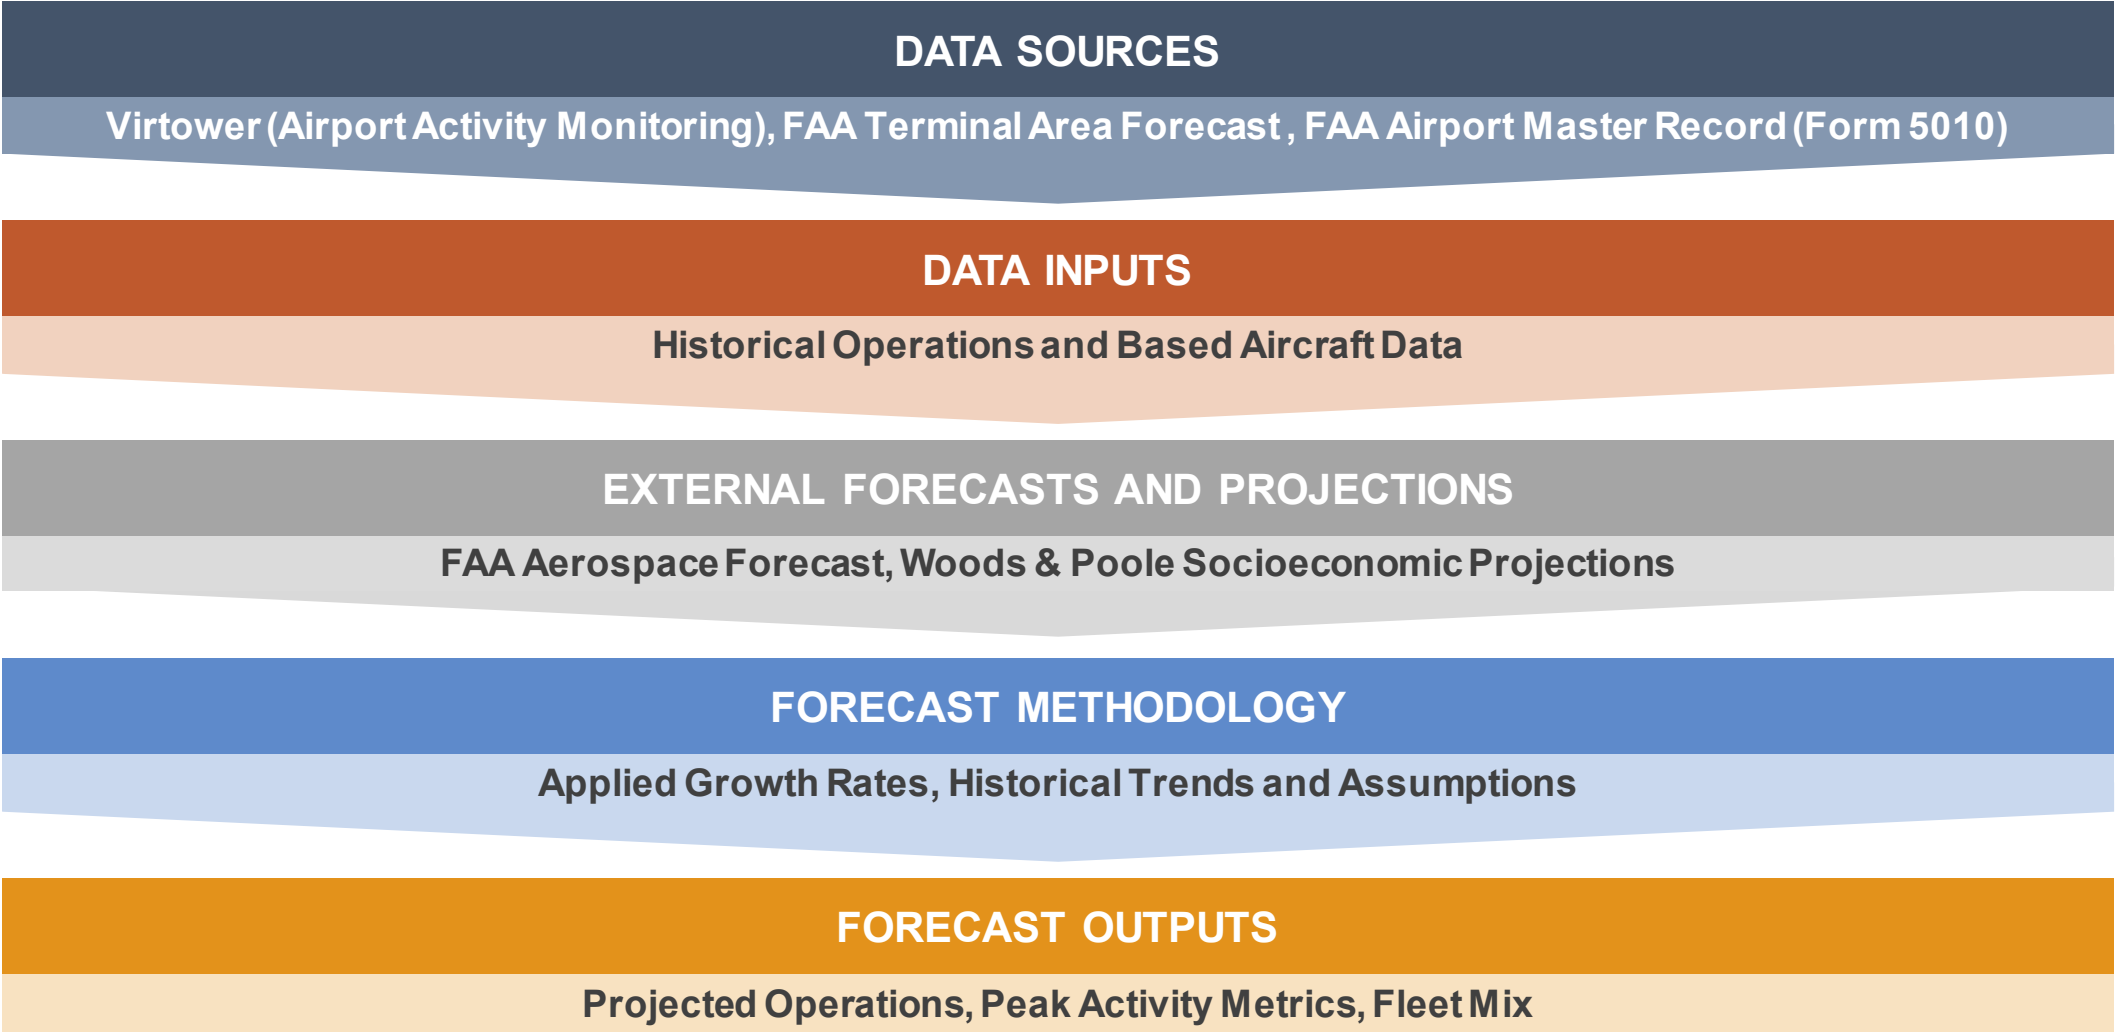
DATA SOURCES

Virtower (Airport Activity Monitoring), FAA Terminal Area Forecast , FAA Airport Master Record (Form 5010)

DATA INPUTS

Historical Operations and Based Aircraft Data

EXTERNAL FORECASTS AND PROJECTIONS

FAA Aerospace Forecast, Woods & Poole Socioeconomic Projections

FORECAST METHODOLOGY

Applied Growth Rates, Historical Trends and Assumptions

FORECAST OUTPUTS

Projected Operations, Peak Activity Metrics, Fleet Mix